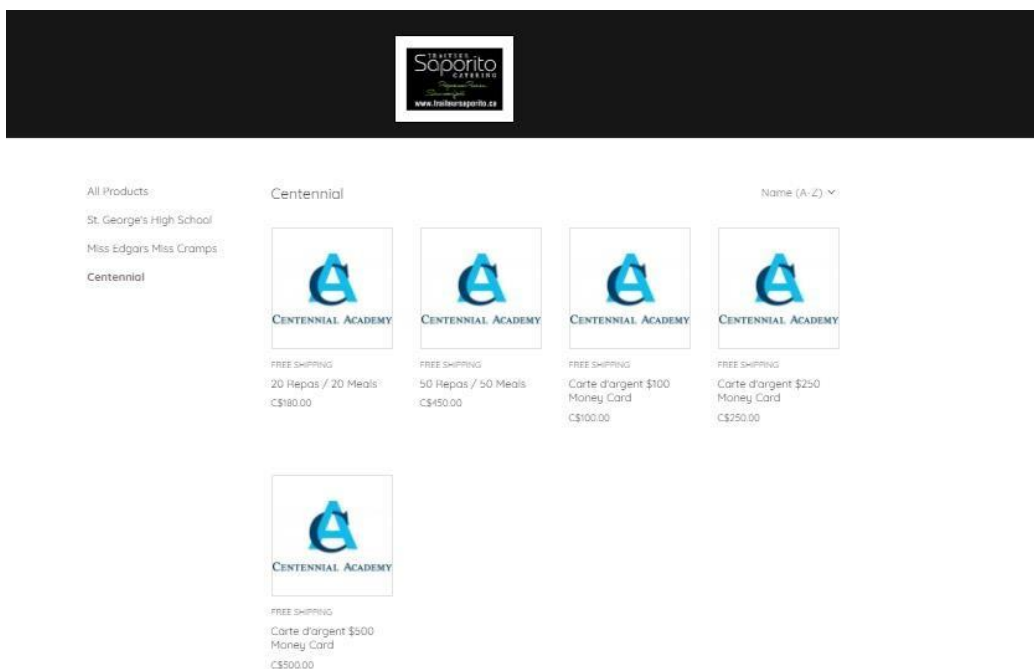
TRAITEUR
Saporito
CATERING
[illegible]
www.traiteursaporito.ca

All Products
St. George's High School
Miss Edgars Miss Cramps
Centennial

Centennial

Name (A-Z)

CENTENNIAL ACADEMY
FREE SHIPPING
20 Repas / 20 Meals
C$180.00

CENTENNIAL ACADEMY
FREE SHIPPING
50 Repas / 50 Meals
C$450.00

CENTENNIAL ACADEMY
FREE SHIPPING
Carte d'argent $100 Money Card
C$100.00

CENTENNIAL ACADEMY
FREE SHIPPING
Carte d'argent $250 Money Card
C$250.00

CENTENNIAL ACADEMY
FREE SHIPPING
Carte d'argent $500 Money Card
C$500.00